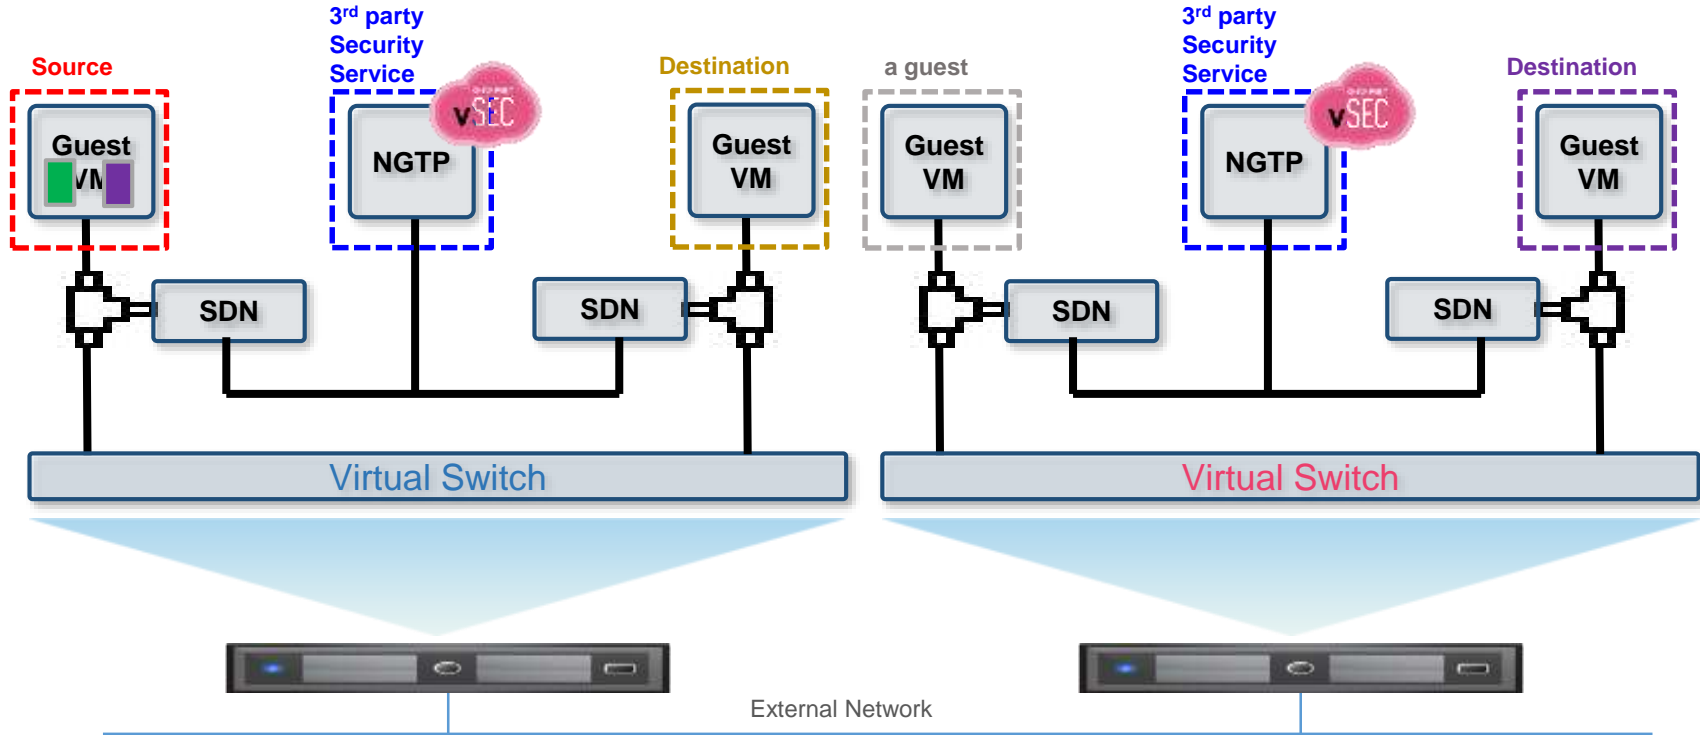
Source

Guest VM

3rd party Security Service

NGTP

vSEC

Destination

Guest VM

SDN

SDN

Virtual Switch

a guest

Guest VM

3rd party Security Service

NGTP

vSEC

Destination

Guest VM

SDN

SDN

Virtual Switch

External Network